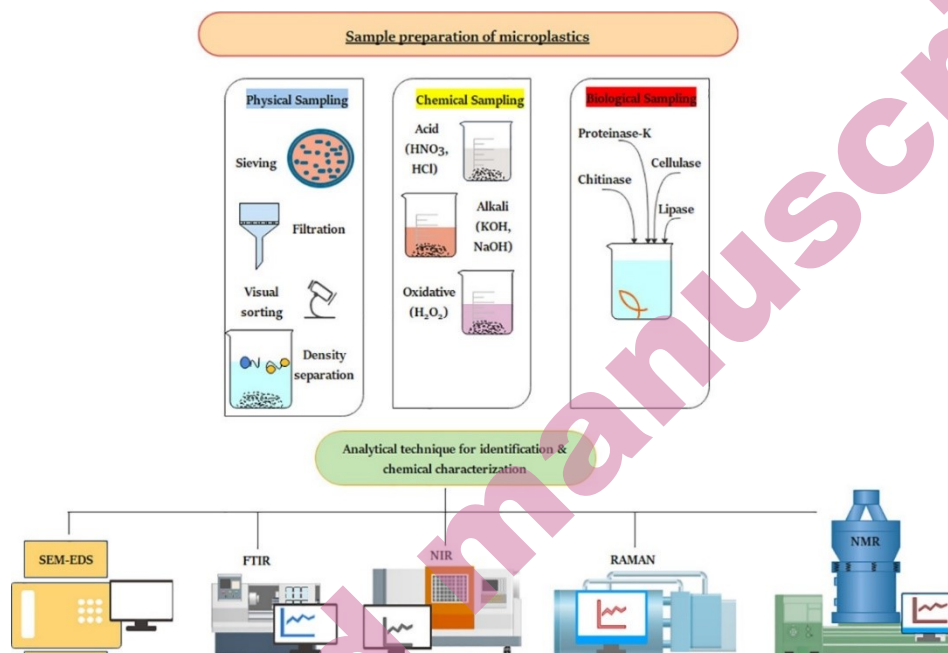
Sample preparation of microplastics

Physical Sampling

Sieving

Filtration

Visual sorting

Density separation

Chemical Sampling

Acid ($HNO_3$, HCl)

Alkali (KOH, NaOH)

Oxidative ($H_2O_2$)

Biological Sampling

Proteinase-K

Cellulase

Chitinase

Lipase

Analytical technique for identification & chemical characterization

SEM-EDS

FTIR

NIR

RAMAN

NMR

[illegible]manuscr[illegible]